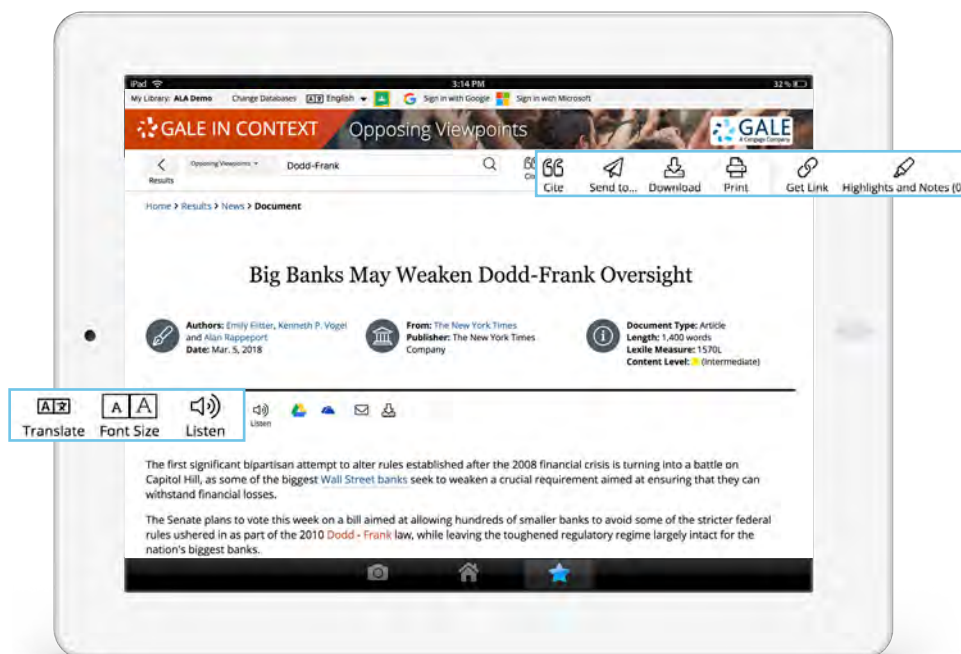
iPad 3:14 PM 32 %

My Library: ALA Demo Change Databases English Sign in with Google Sign in with Microsoft

GALE IN CONTEXT Opposing Viewpoints GALE A Cengage Company

Results Opposing Viewpoints Dodd-Frank

Cite Send to... Download Print Get Link Highlights and Notes (0

Home > Results > News > Document

Big Banks May Weaken Dodd-Frank Oversight

Authors: Emily Flitter, Kenneth P. Vogel and Alan Rappeport
Date: Mar. 5, 2018

From: The New York Times
Publisher: The New York Times Company

Document Type: Article
Length: 1,400 words
Lexile Measure: 1570L
Content Level: (Intermediate)

Translate Font Size Listen

Listen

The first significant bipartisan attempt to alter rules established after the 2008 financial crisis is turning into a battle on Capitol Hill, as some of the biggest Wall Street banks seek to weaken a crucial requirement aimed at ensuring that they can withstand financial losses.

The Senate plans to vote this week on a bill aimed at allowing hundreds of smaller banks to avoid some of the stricter federal rules ushered in as part of the 2010 Dodd - Frank law, while leaving the toughened regulatory regime largely intact for the nation's biggest banks.